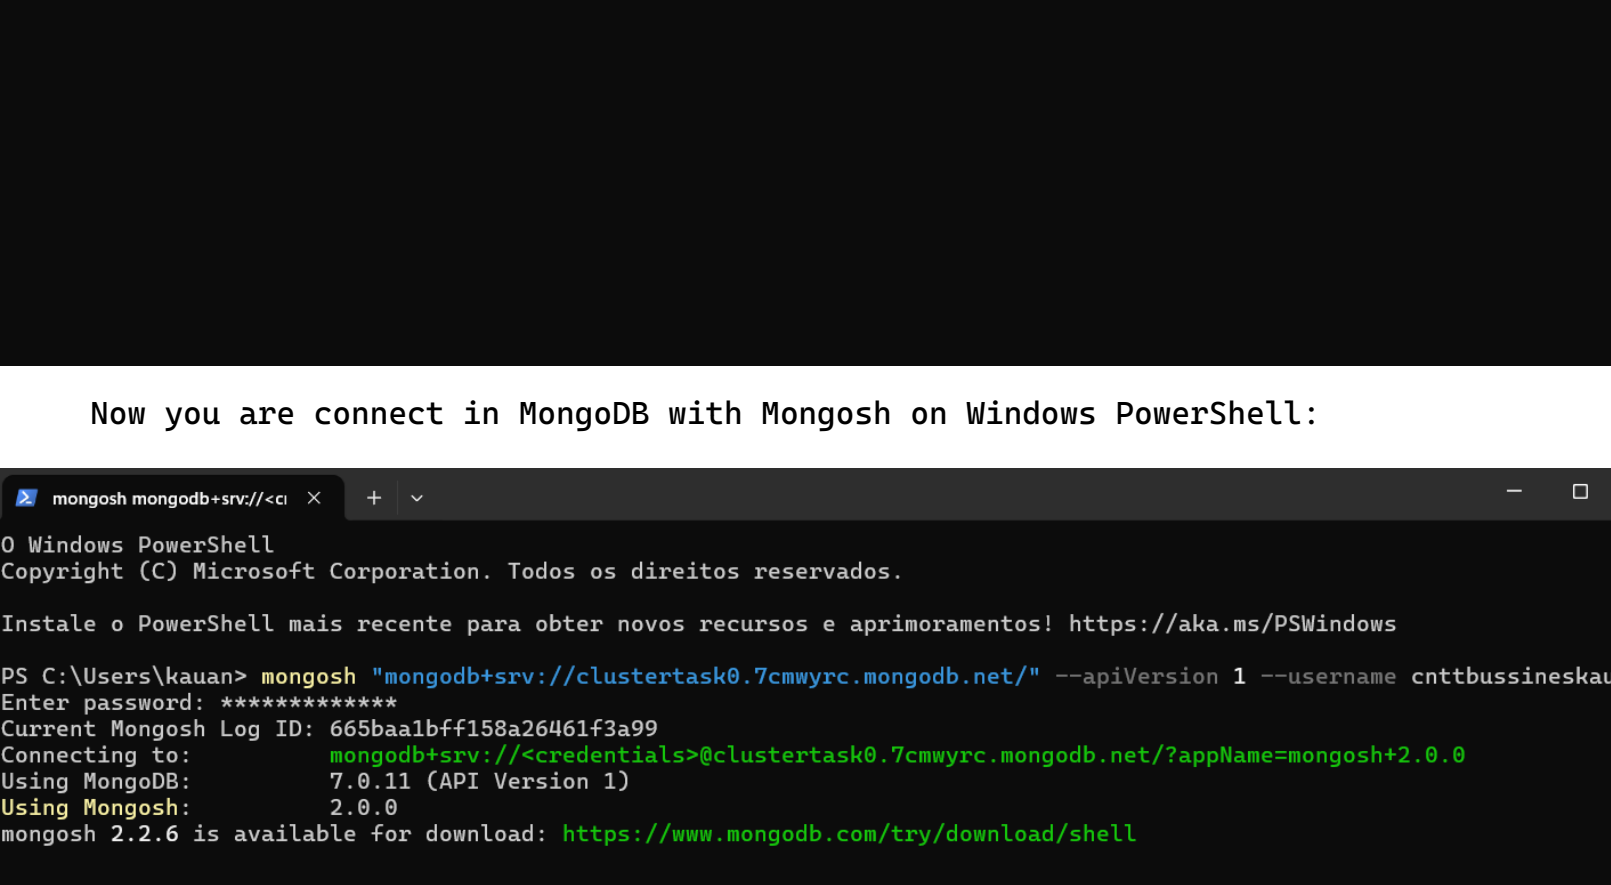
Now you are connect in MongoDB with Mongosh on Windows PowerShell:

mongosh mongodb+srv://<cı ×   +   ⌄

O Windows PowerShell
Copyright (C) Microsoft Corporation. Todos os direitos reservados.

Instale o PowerShell mais recente para obter novos recursos e aprimoramentos! https://aka.ms/PSWindows

PS C:\Users\kauan> mongosh "mongodb+srv://clustertask0.7cmwyrc.mongodb.net/" --apiVersion 1 --username cnttbussineskau
Enter password: *************
Current Mongosh Log ID: 665baa1bff158a26461f3a99
Connecting to: mongodb+srv://<credentials>@clustertask0.7cmwyrc.mongodb.net/?appName=mongosh+2.0.0
Using MongoDB: 7.0.11 (API Version 1)
Using Mongosh: 2.0.0
mongosh 2.2.6 is available for download: https://www.mongodb.com/try/download/shell